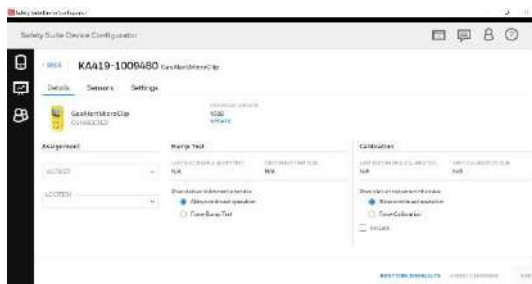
Safety Suite Device Configurator

Safety Suite Device Configurator

BACK KA419-1009480 GasAlertMicroClip

Details Sensors Settings

GasAlertMicroClip
CONNECTED

UPDATE

Assignment

Bump Test

N/A

N/A

Allow continued operation

Force Bump Test

Calibration

N/A

N/A

Allow continued operation

Force Calibration

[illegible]

RESTORE DEFAULTS